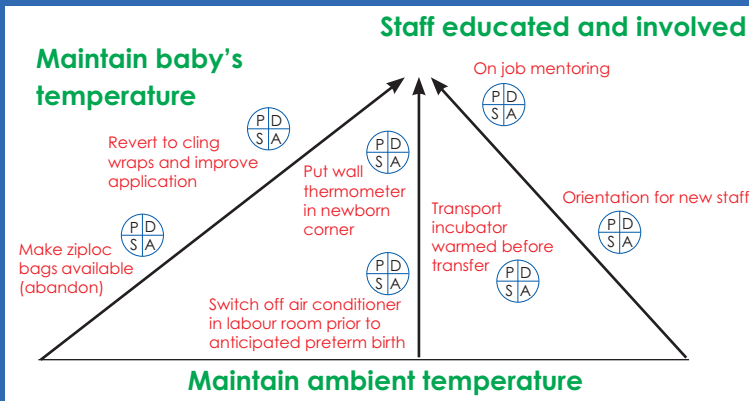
Staff educated and involved

Maintain baby's temperature

On job mentoring

P D
S A

Revert to cling wraps and improve application

P D
S A

P D
S A

Put wall thermometer in newborn corner

Orientation for new staff

P D
S A

Transport incubator warmed before transfer

P D
S A

Make ziploc bags available (abandon)

P D
S A

P D
S A

Switch off air conditioner in labour room prior to anticipated preterm birth

Maintain ambient temperature